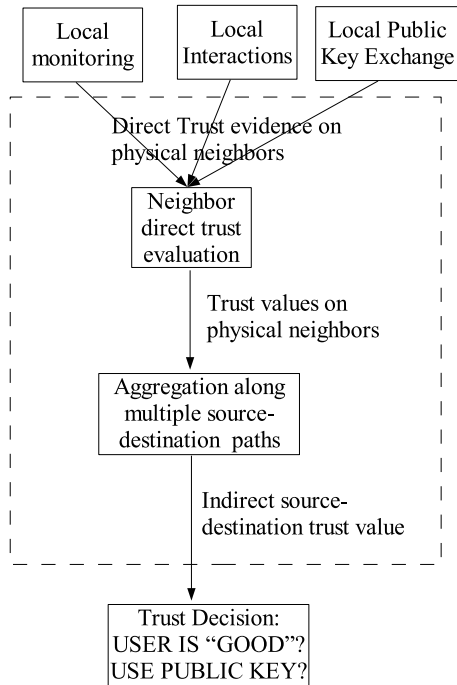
Local monitoring

Local Interactions

Local Public Key Exchange

Direct Trust evidence on physical neighbors

Neighbor direct trust evaluation

Trust values on physical neighbors

Aggregation along multiple source-destination paths

Indirect source-destination trust value

Trust Decision:
USER IS "GOOD"?
USE PUBLIC KEY?